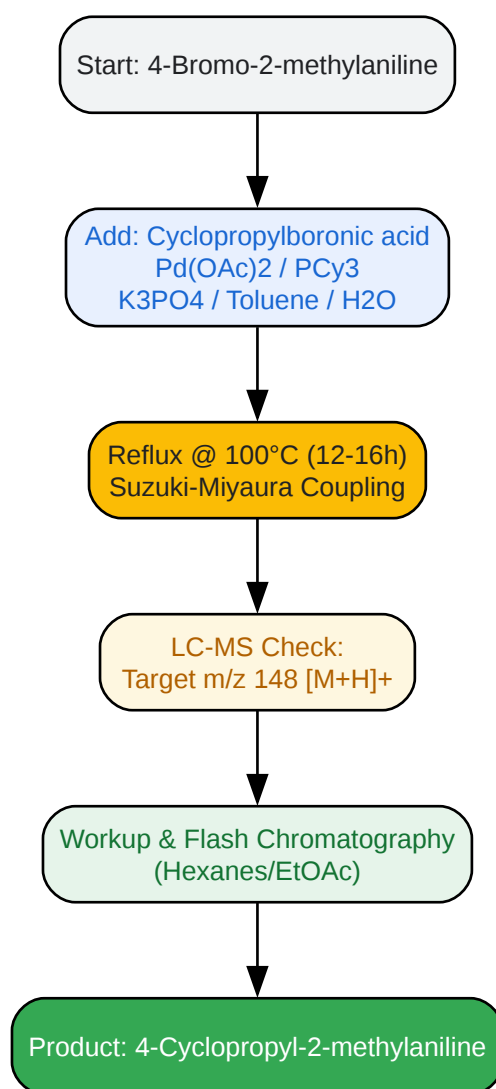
Start: 4-Bromo-2-methylaniline

Add: Cyclopropylboronic acid
Pd(OAc)2 / PCy3
K3PO4 / Toluene / H2O

Reflux @ 100°C (12-16h)
Suzuki-Miyaura Coupling

LC-MS Check:
Target m/z 148 [M+H]+

Workup & Flash Chromatography
(Hexanes/EtOAc)

Product: 4-Cyclopropyl-2-methylaniline